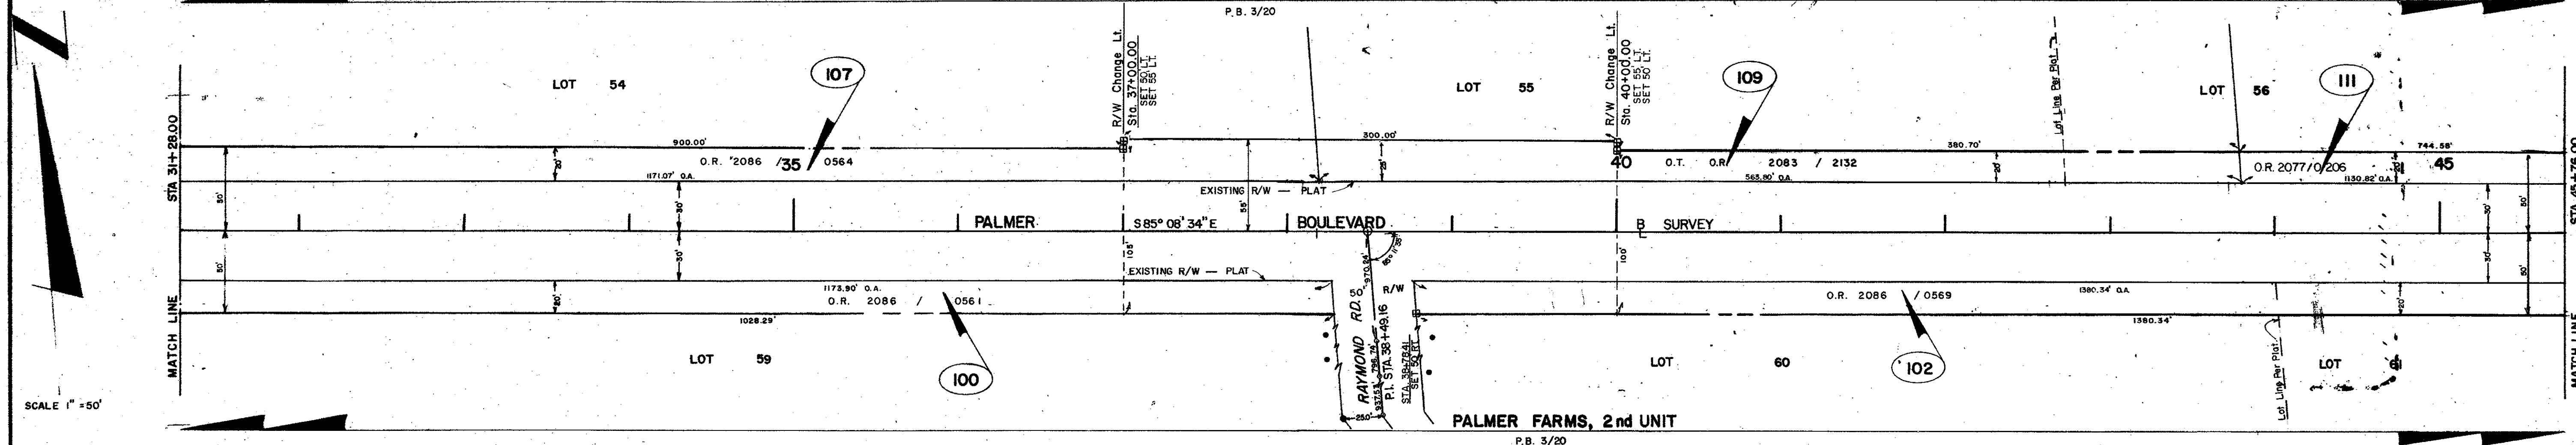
P.B. 3/20

LOT 54

107

R/W Change Lt.
Sta. 37+00.00
SET 50 LT.
SET 55 LT.

LOT 55

R/W Change Lt.
Sta. 40+00.00
SET 55 LT.
SET 50 LT.

109

Lot Line Per Plat

LOT 56

111

STA 31+28.00

900.00'

O.R. 2086 /35 0564

300.00'

40 O.T. O.R. 2083 / 2132

380.70'

744.58'

O.R. 2077/0206

45

STA 45+75.00

1171.07' O.A.

EXISTING R/W — PLAT

563.80' O.A.

1130.82' O.A.

PALMER S85° 08' 34" E BOULEVARD

B SURVEY

EXISTING R/W — PLAT

1173.90' O.A.

O.R. 2086 / 0561

50

R/W

O.R. 2086 / 0569

1380.34' O.A.

1028.29'

1380.34'

MATCH LINE

LOT 59

RAYMOND RD.

P.I. STA. 38+49.16

STA. 38+78.41
SET 50 RT.

LOT 60

Lot Line Per Plat

LOT 61

MATCH LINE

100

102

SCALE 1" = 50'

PALMER FARMS, 2nd UNIT

P.B. 3/20